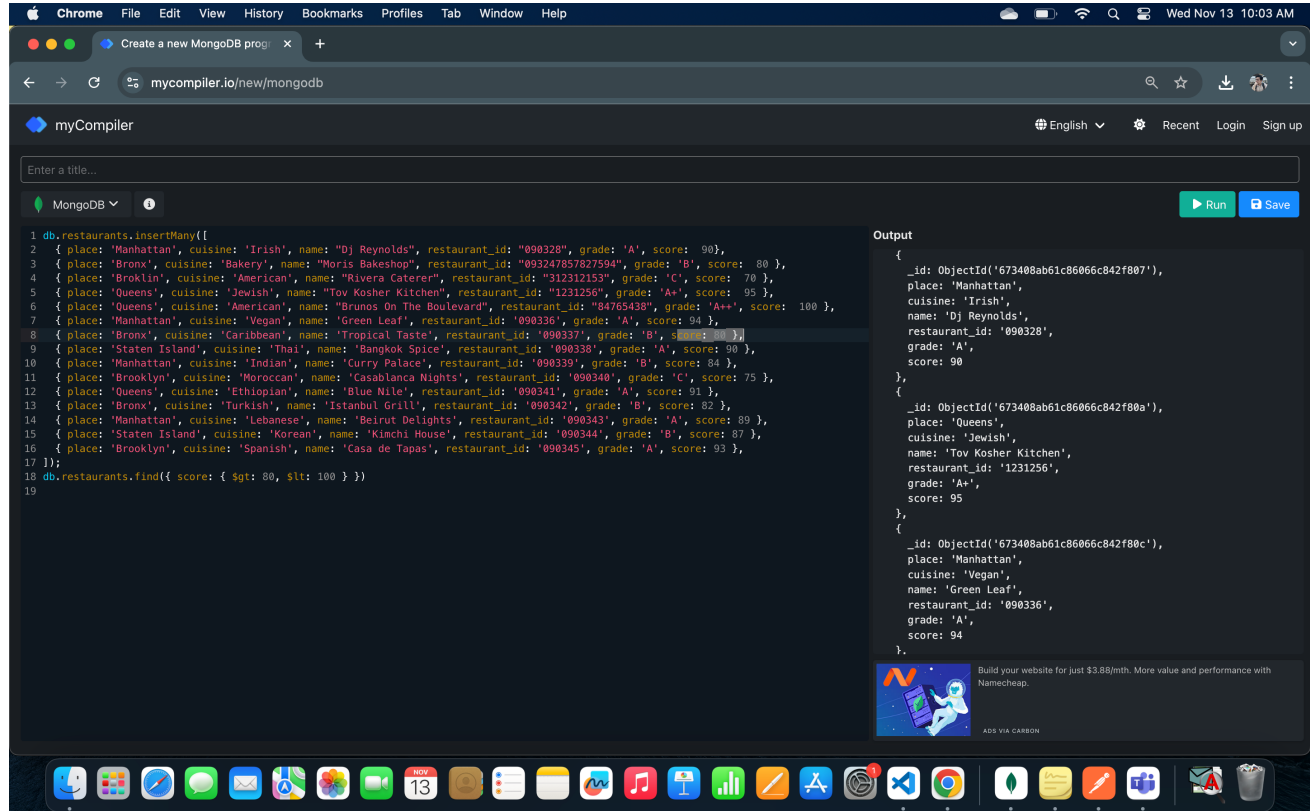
Chrome File Edit View History Bookmarks Profiles Tab Window Help

Wed Nov 13 10:03 AM

Create a new MongoDB progr ×

mycompiler.io/new/mongodb

myCompiler

English Recent Login Sign up

Enter a title...

MongoDB

Run Save

1 db.restaurants.insertMany([
2 { place: 'Manhattan', cuisine: 'Irish', name: "Dj Reynolds", restaurant_id: "090328", grade: 'A', score: 90},
3 { place: 'Bronx', cuisine: 'Bakery', name: "Moris Bakeshop", restaurant_id: "093247857827594", grade: 'B', score: 80 },
4 { place: 'Broklin', cuisine: 'American', name: "Rivera Caterer", restaurant_id: "312312153", grade: 'C', score: 70 },
5 { place: 'Queens', cuisine: 'Jewish', name: "Tov Kosher Kitchen", restaurant_id: "1231256", grade: 'A+', score: 95 },
6 { place: 'Queens', cuisine: 'American', name: "Brunos On The Boulevard", restaurant_id: "84765438", grade: 'A++', score: 100 },
7 { place: 'Manhattan', cuisine: 'Vegan', name: 'Green Leaf', restaurant_id: '090336', grade: 'A', score: 94 },
8 { place: 'Bronx', cuisine: 'Caribbean', name: 'Tropical Taste', restaurant_id: '090337', grade: 'B', score: 80 },
9 { place: 'Staten Island', cuisine: 'Thai', name: 'Bangkok Spice', restaurant_id: '090338', grade: 'A', score: 90 },
10 { place: 'Manhattan', cuisine: 'Indian', name: 'Curry Palace', restaurant_id: '090339', grade: 'B', score: 84 },
11 { place: 'Brooklyn', cuisine: 'Moroccan', name: 'Casablanca Nights', restaurant_id: '090340', grade: 'C', score: 75 },
12 { place: 'Queens', cuisine: 'Ethiopian', name: 'Blue Nile', restaurant_id: '090341', grade: 'A', score: 91 },
13 { place: 'Bronx', cuisine: 'Turkish', name: 'Istanbul Grill', restaurant_id: '090342', grade: 'B', score: 82 },
14 { place: 'Manhattan', cuisine: 'Lebanese', name: 'Beirut Delights', restaurant_id: '090343', grade: 'A', score: 89 },
15 { place: 'Staten Island', cuisine: 'Korean', name: 'Kimchi House', restaurant_id: '090344', grade: 'B', score: 87 },
16 { place: 'Brooklyn', cuisine: 'Spanish', name: 'Casa de Tapas', restaurant_id: '090345', grade: 'A', score: 93 },
17 ]);
18 db.restaurants.find({ score: { $gt: 80, $lt: 100 } })
19

Output
{
_id: ObjectId('673408ab61c86066c842f807'),
place: 'Manhattan',
cuisine: 'Irish',
name: 'Dj Reynolds',
restaurant_id: '090328',
grade: 'A',
score: 90
},
{
_id: ObjectId('673408ab61c86066c842f80a'),
place: 'Queens',
cuisine: 'Jewish',
name: 'Tov Kosher Kitchen',
restaurant_id: '1231256',
grade: 'A+',
score: 95
},
{
_id: ObjectId('673408ab61c86066c842f80c'),
place: 'Manhattan',
cuisine: 'Vegan',
name: 'Green Leaf',
restaurant_id: '090336',
grade: 'A',
score: 94
},

Build your website for just $3.88/mth. More value and performance with Namecheap.

ADS VIA CARBON

NOV 13